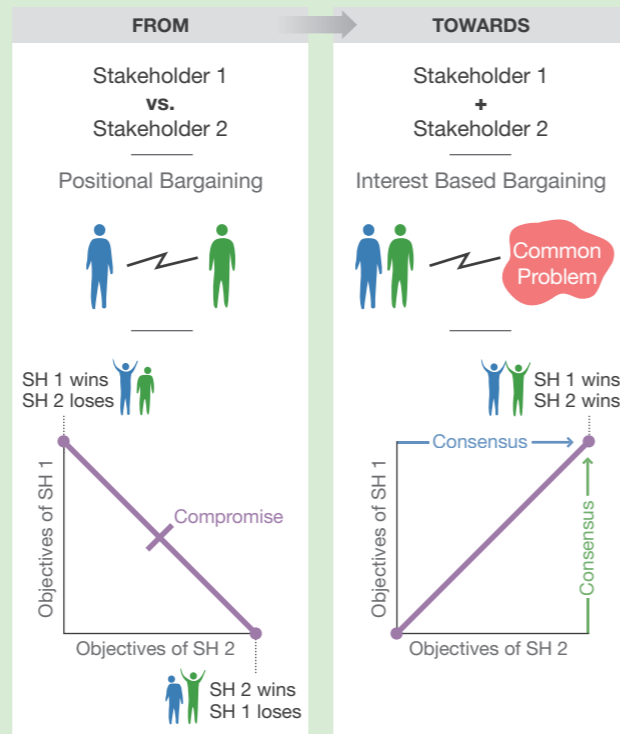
FROM

Stakeholder 1
vs.
Stakeholder 2

Positional Bargaining

SH 1 wins
SH 2 loses

Compromise

Objectives of SH 1

Objectives of SH 2

SH 2 wins
SH 1 loses

TOWARDS

Stakeholder 1
+
Stakeholder 2

Interest Based Bargaining

Common Problem

SH 1 wins
SH 2 wins

Consensus

Consensus

Objectives of SH 1

Objectives of SH 2